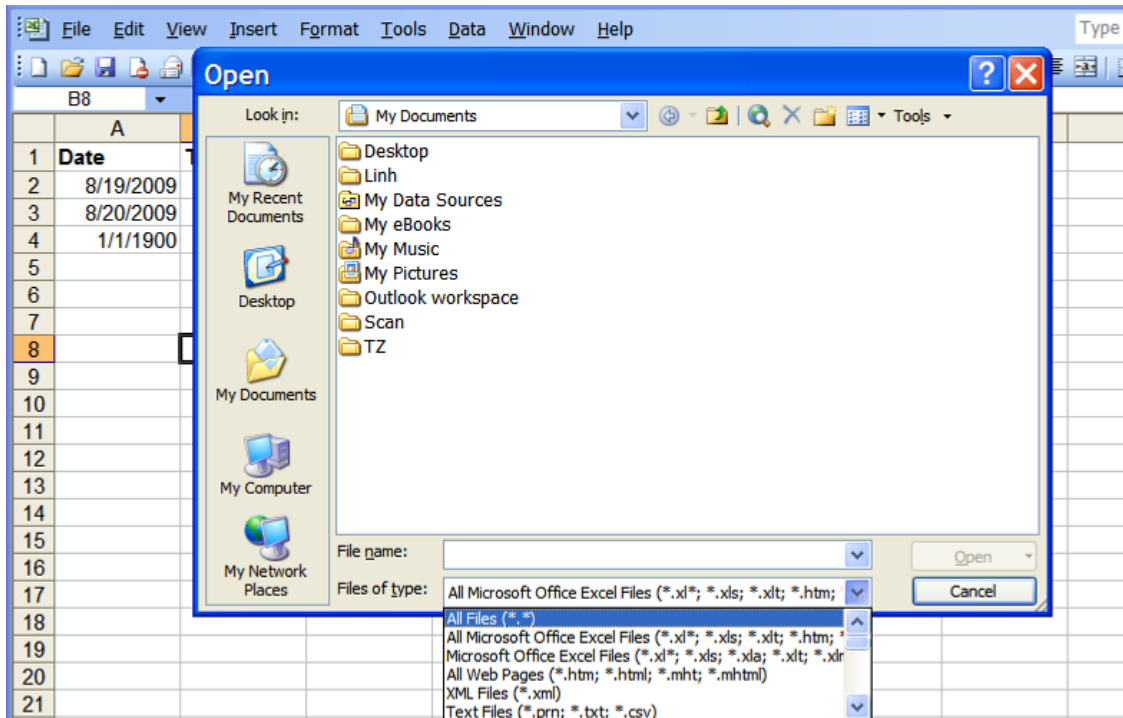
File Edit View Insert Format Tools Data Window Help

Type

B8

| | A |
|---|---|
| 1 | Date |
| 2 | 8/19/2009 |
| 3 | 8/20/2009 |
| 4 | 1/1/1900 |
| 5 | |
| 6 | |
| 7 | |
| 8 | |
| 9 | |
| 10 | |
| 11 | |
| 12 | |
| 13 | |
| 14 | |
| 15 | |
| 16 | |
| 17 | |
| 18 | |
| 19 | |
| 20 | |
| 21 | |

Open

Look in: My Documents

Tools

My Recent Documents

Desktop

My Documents

My Computer

My Network Places

Desktop
Linh
My Data Sources
My eBooks
My Music
My Pictures
Outlook workspace
Scan
TZ

File name:

Files of type: All Microsoft Office Excel Files (*.xl*; *.xls; *.xlt; *.htm;

Open

Cancel

All Files (*.*)
All Microsoft Office Excel Files (*.xl*; *.xls; *.xlt; *.htm;
Microsoft Office Excel Files (*.xl*; *.xls; *.xla; *.xlt; *.xlm
All Web Pages (*.htm; *.html; *.mht; *.mhtml)
XML Files (*.xml)
Text Files (*.prn; *.txt; *.csv)